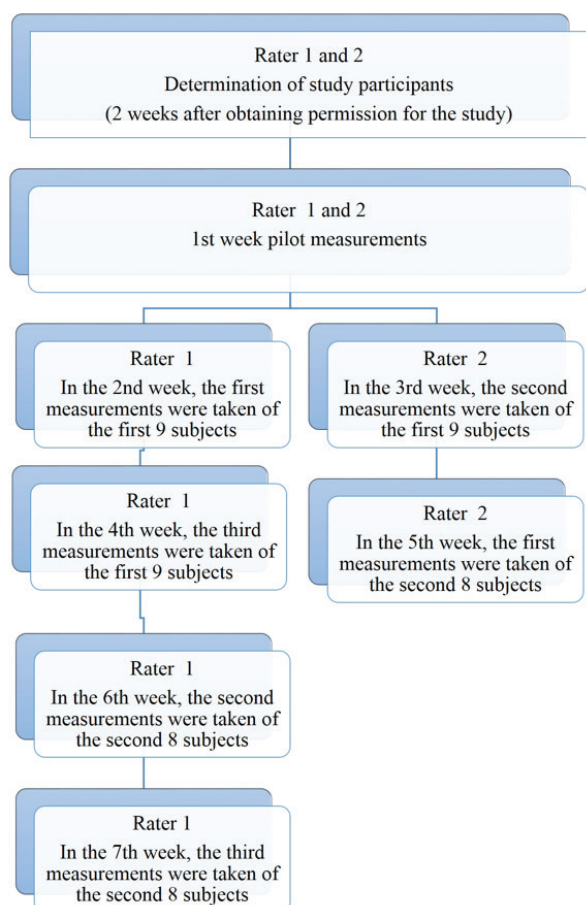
Rater 1 and 2
Determination of study participants
(2 weeks after obtaining permission for the study)

Rater 1 and 2
1st week pilot measurements

Rater 1
In the 2nd week, the first measurements were taken of the first 9 subjects

Rater 1
In the 4th week, the third measurements were taken of the first 9 subjects

Rater 1
In the 6th week, the second measurements were taken of the second 8 subjects

Rater 1
In the 7th week, the third measurements were taken of the second 8 subjects

Rater 2
In the 3rd week, the second measurements were taken of the first 9 subjects

Rater 2
In the 5th week, the first measurements were taken of the second 8 subjects